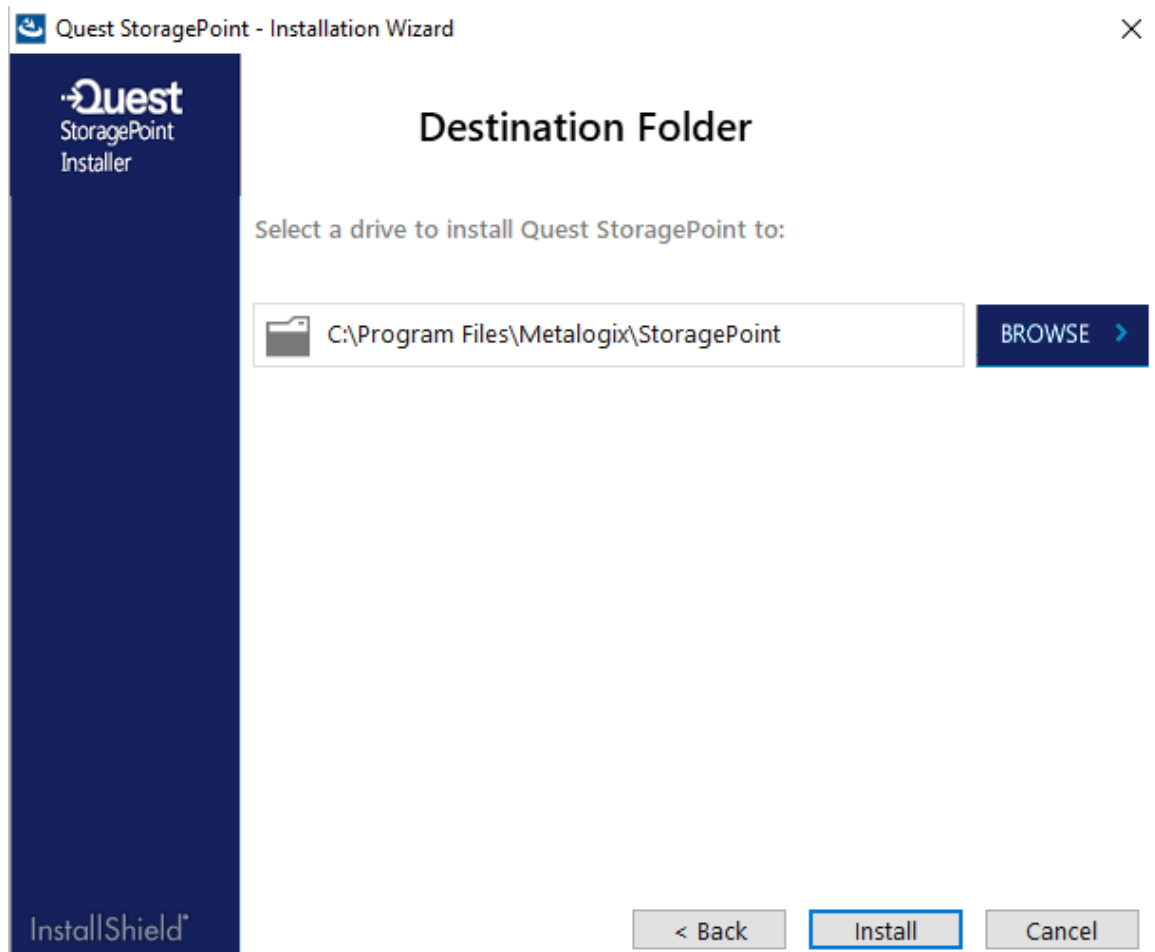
Quest StoragePoint - Installation Wizard

Quest
StoragePoint
Installer

Destination Folder

Select a drive to install Quest StoragePoint to:

C:\Program Files\Metalogix\StoragePoint

BROWSE

InstallShield

< Back

Install

Cancel